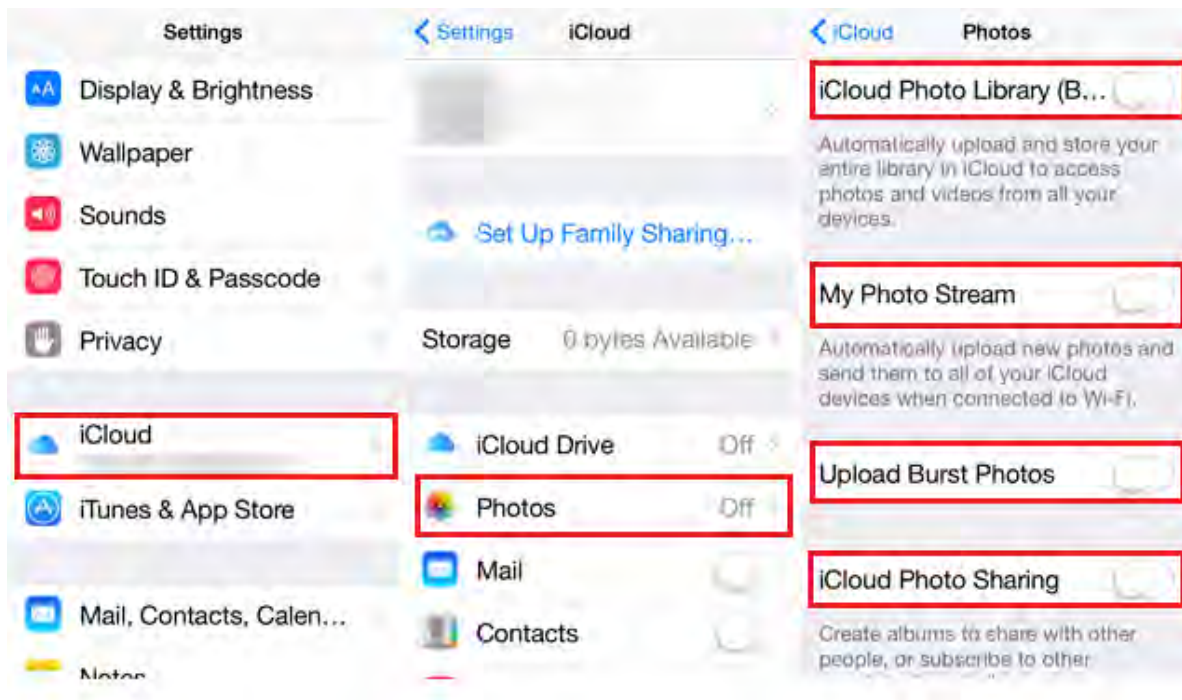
Settings

Display & Brightness

Wallpaper

Sounds

Touch ID & Passcode

Privacy

iCloud

iTunes & App Store

Mail, Contacts, Calen…

Notes

< Settings iCloud

Set Up Family Sharing…

Storage 0 bytes Available

iCloud Drive Off

Photos Off

Mail

Contacts

< iCloud Photos

iCloud Photo Library (B…

Automatically upload and store your entire library in iCloud to access photos and videos from all your devices.

My Photo Stream

Automatically upload new photos and send them to all of your iCloud devices when connected to Wi-Fi.

Upload Burst Photos

iCloud Photo Sharing

Create albums to share with other people, or subscribe to other